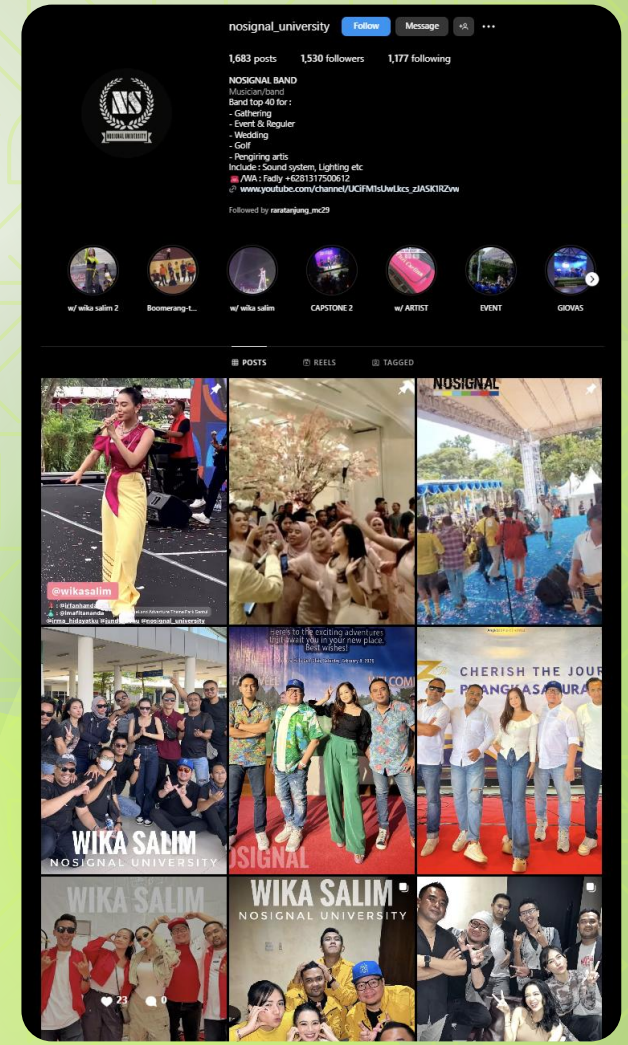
nosignal_university Follow Message

1,683 posts 1,530 followers 1,177 following

NS
NOSIGNAL UNIVERSITY

NOSIGNAL BAND
Musician/band
Band top 40 for :
- Gathering
- Event & Reguler
- Wedding
- Golf
- Pengiring artis
Include : Sound system, Lighting etc
/WA : Fadly +6281317500612
www.youtube.com/channel/UCiFM1sUwLkcs_zJASK1RZvw

Followed by raratanjung_mc29

w/ wika salim 2
Boomerang-t...
w/ wika salim
CAPSTONE 2
w/ ARTIST
EVENT
GIOVAS

POSTS REELS TAGGED

@wikasalim
@irfanhanda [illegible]
@imafitananda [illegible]
@irma_hidayatku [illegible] @nosignal_university

NOSIGNAL

WIKA SALIM
NOSIGNAL UNIVERSITY

Here's to the exciting adventures that await you in your new place. Best wishes!

NOSIGNAL

CHERISH THE JOUR

WIKA SALIM
NOSIGNAL UNIVERSITY

23

WIKA SALIM
NOSIGNAL UNIVERSITY